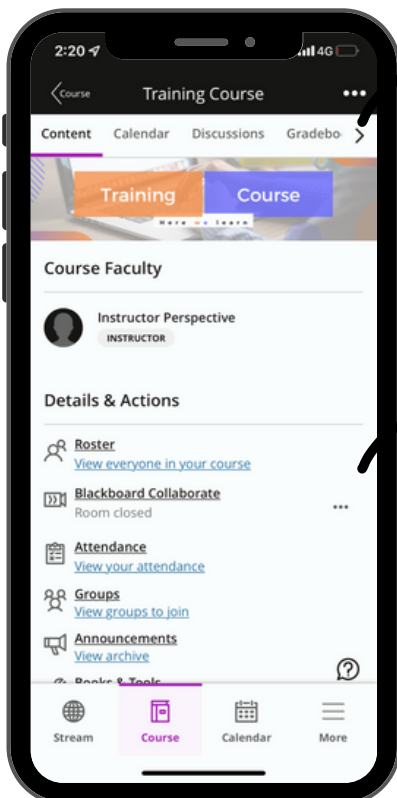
2:20 4G

Course Training Course •••

Content Calendar Discussions Gradebo

Training Course
Here we learn

Course Faculty

Instructor Perspective
INSTRUCTOR

Details & Actions

Roster
View everyone in your course

Blackboard Collaborate
Room closed •••

Attendance
View your attendance

Groups
View groups to join

Announcements
View archive

Books & Tools

Stream Course Calendar More